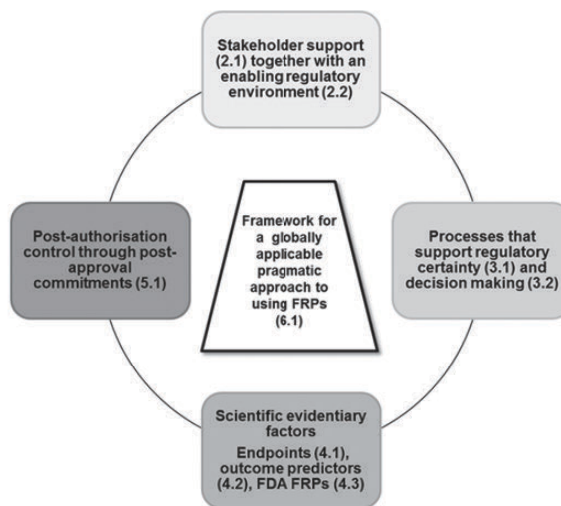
Stakeholder support (2.1) together with an enabling regulatory environment (2.2)

Post-authorisation control through post-approval commitments (5.1)

Framework for a globally applicable pragmatic approach to using FRPs (6.1)

Processes that support regulatory certainty (3.1) and decision making (3.2)

Scientific evidentiary factors
Endpoints (4.1), outcome predictors (4.2), FDA FRPs (4.3)